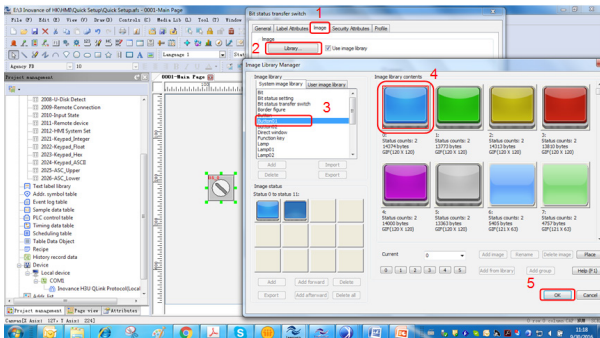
E:\1 Inovance of HK\HMI\Quick Setup\Quick Setup.afc - 0001-Main Page

File (F) Edit (E) View (V) Draw (D) Controls (C) Media Lib (L) Tool (T) Window

Language 1

Agency FB 10

Project management

2008-U-Disk Detect
2009-Remote Connection
2010-Input State
2011-Remote device
2012-HMI System Set
2021-Keypad_Integer
2022-Keypad_Float
2023-Keypad_Hex
2024-Keypad_ASCII
2025-ASC_Upper
2026-ASC_Lower
Text label library
Addr. symbol table
Event log table
Sample data table
PLC control table
Timing data table
Scheduling table
Table Data Object
Recipe
History record data
Device
Local device
COM1
Inovance H1U QLink Protocol(Local

Project management | Page view | Attributes

0001-Main Page

Bit status transfer switch

1

General | Label Attributes | Image | Security Attributes | Profile

Image

2 Library... Use image library

Image Library Manager

Image library
System image library | User image library

Bit status setting
Bit status transfer switch
Border figure
Button01
Direct window
Function key
Lamp
Lamp02

3

Add | Import
Delete | Export
Add | Import
Delete | Export

Image status
Status 0 to status 11:

Add | Add forward | Delete
Export | Add afterward | Delete all

Image library contents 4

0:
Status counts: 2
14274 bytes
GIF(120 X 120)

1:
Status counts: 2
13773 bytes
GIF(120 X 120)

2:
Status counts: 2
14213 bytes
GIF(120 X 120)

3:
Status counts: 2
13810 bytes
GIF(120 X 120)

4:
Status counts: 2
14600 bytes
GIF(120 X 120)

5:
Status counts: 2
13363 bytes
GIF(120 X 120)

6:
Status counts: 2
6405 bytes
GIF(120 X 121)

7:
Status counts: 2
6757 bytes
GIF(121 X 63)

Current 0

Add image | Rename | Delete image | Place
0 | 1 | 2 | 3 | 4 | 5 | 6
Add from library | Add group | Help (F1)

5

OK | Cancel

11:18
9/30/2016